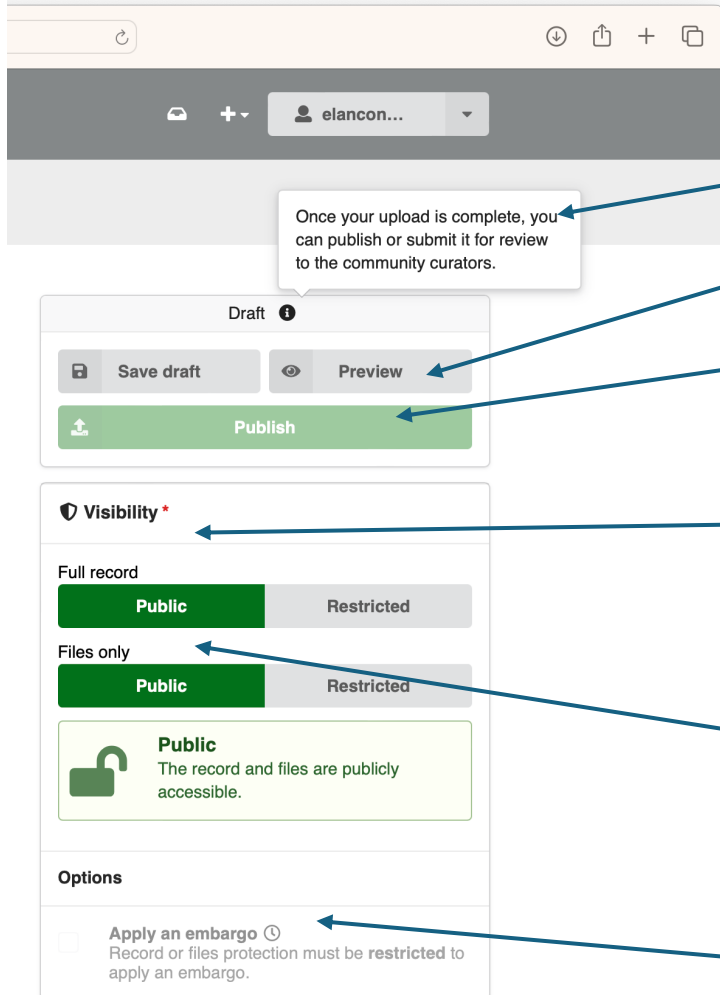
elancon...

Once your upload is complete, you can publish or submit it for review to the community curators.

Draft

Save draft

Preview

Publish

Visibility *

Full record

Public

Restricted

Files only

Public

Restricted

Public

The record and files are publicly accessible.

Options

Apply an embargo

Record or files protection must be **restricted** to apply an embargo.